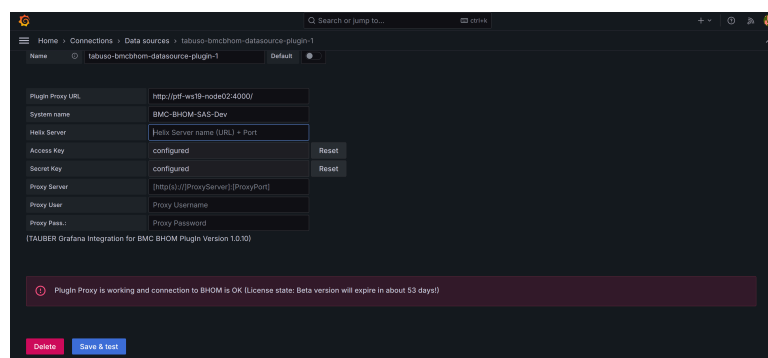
Q Search or jump to... ctrl+k

Home › Connections › Data sources › tabuso-bmcbhom-datasource-plugin-1

Name ⓘ tabuso-bmcbhom-datasource-plugin-1 Default

| | | |
|---|---|---|
| Plugin Proxy URL | http://ptf-ws19-node02:4000/ | |
| System name | BMC-BHOM-SAS-Dev | |
| Helix Server | Helix Server name (URL) + Port | |
| Access Key | configured | Reset |
| Secret Key | configured | Reset |
| Proxy Server | [http(s)://]ProxyServer[:ProxyPort] | |
| Proxy User | Proxy Username | |
| Proxy Pass.: | Proxy Password | |

(TAUBER Grafana Integration for BMC BHOM Plugin Version 1.0.10)

Plugin Proxy is working and connection to BHOM is OK (License state: Beta version will expire in about 53 days!)

Delete Save & test